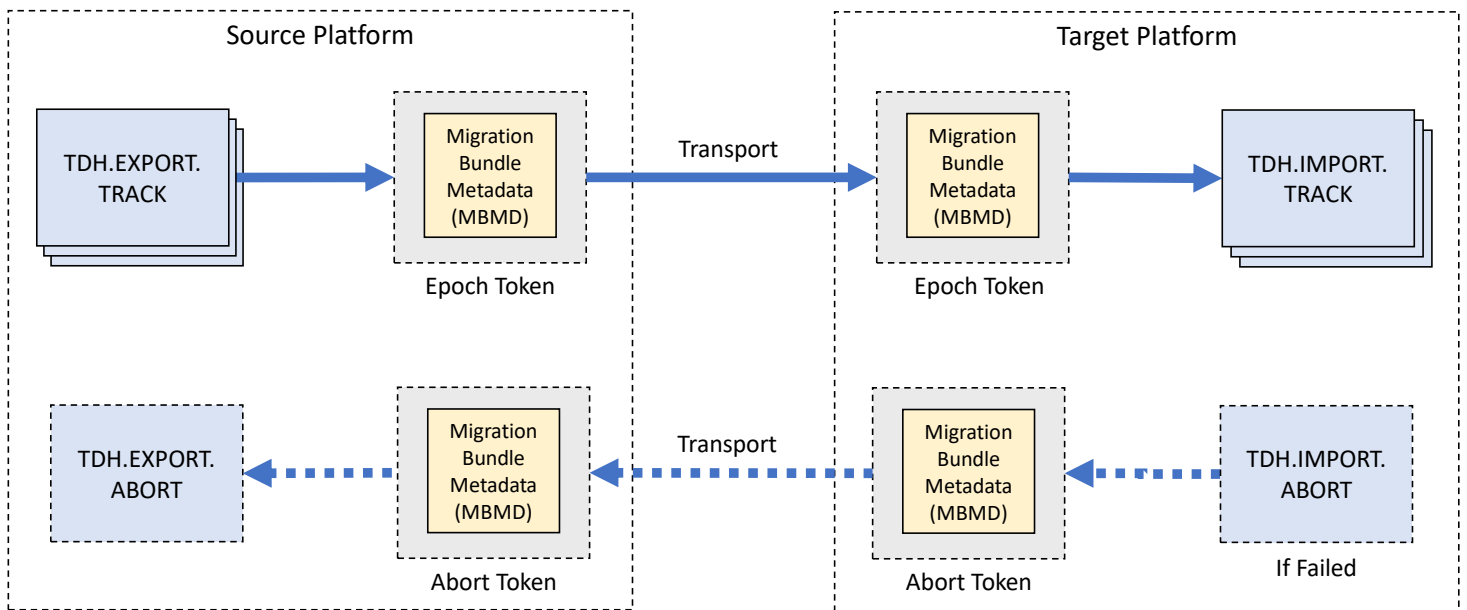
Source Platform

TDH.EXPORT.
TRACK

Migration
Bundle
Metadata
(MBMD)

Epoch Token

Transport

Target Platform

Migration
Bundle
Metadata
(MBMD)

Epoch Token

TDH.IMPORT.
TRACK

TDH.EXPORT.
ABORT

Migration
Bundle
Metadata
(MBMD)

Abort Token

Transport

Migration
Bundle
Metadata
(MBMD)

Abort Token

TDH.IMPORT.
ABORT

If Failed